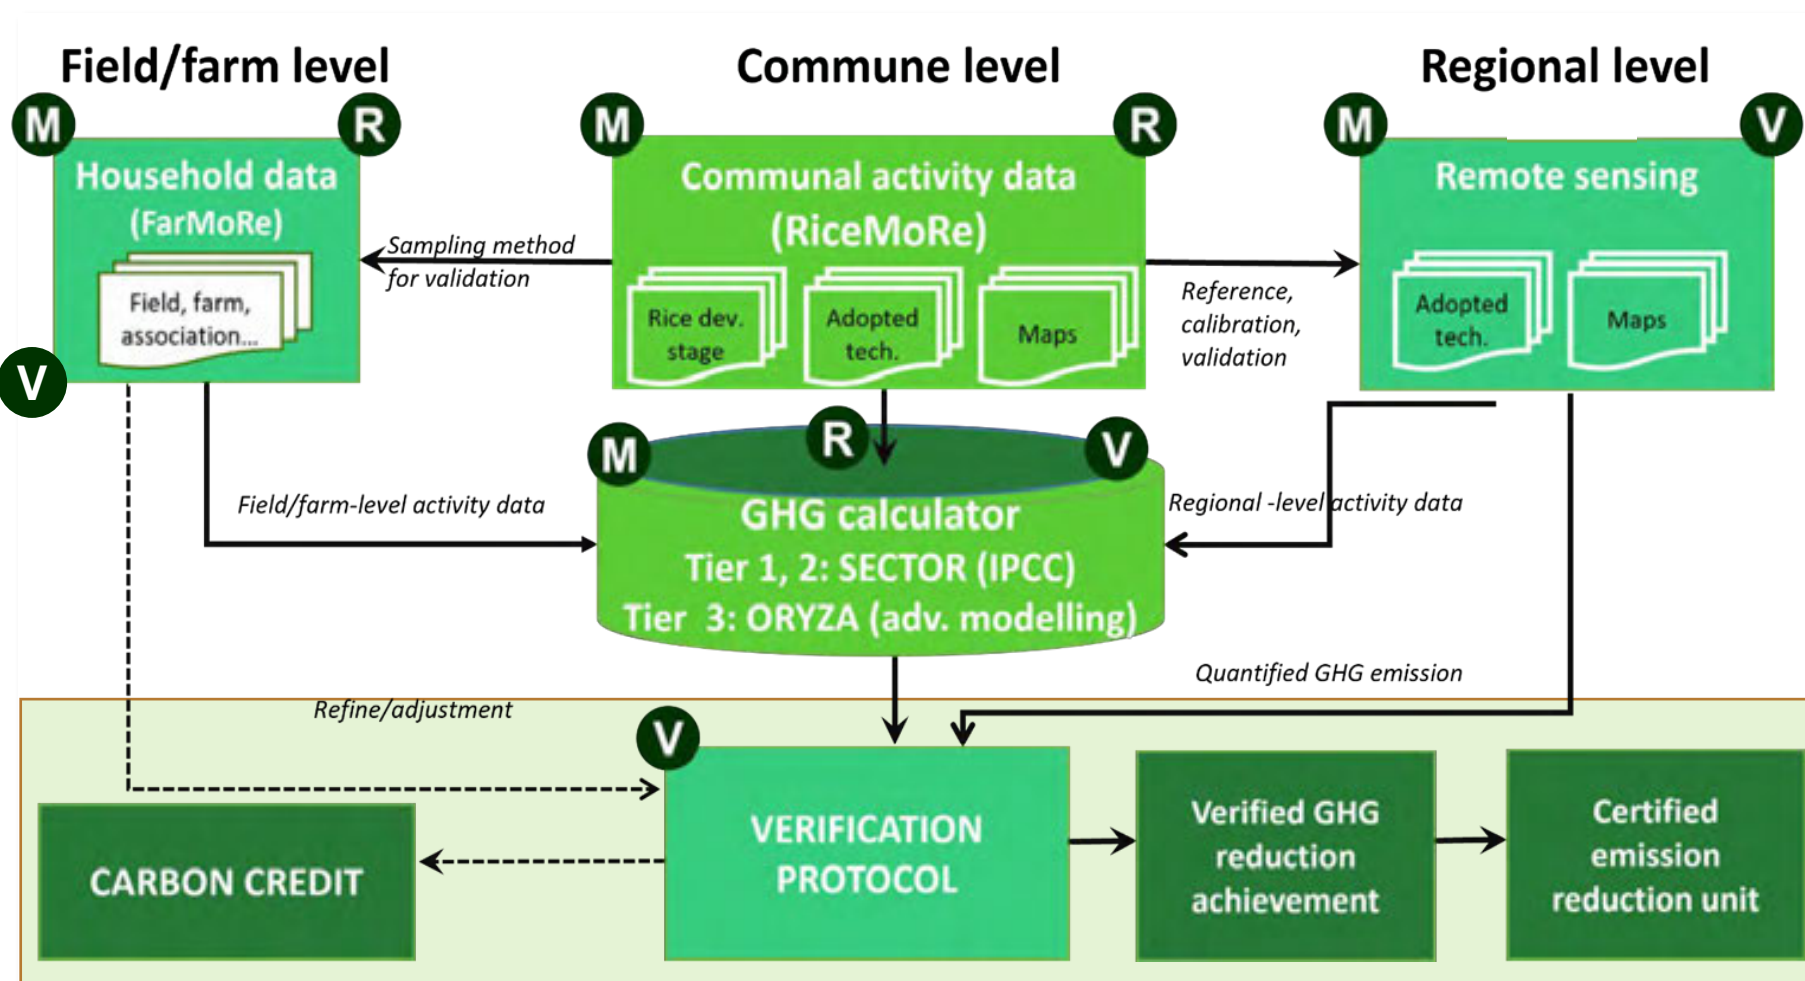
Field/farm level

Commune level

Regional level

M

R

Household data (FarMoRe)

Field, farm, association...

V

M

R

Communal activity data (RiceMoRe)

Rice dev. stage

Adopted tech.

Maps

Sampling method for validation

Reference, calibration, validation

M

V

Remote sensing

Adopted tech.

Maps

M

R

V

GHG calculator

Tier 1, 2: SECTOR (IPCC)

Tier 3: ORYZA (adv. modelling)

Field/farm-level activity data

Regional -level activity data

Quantified GHG emission

Refine/adjustment

V

CARBON CREDIT

VERIFICATION PROTOCOL

Verified GHG reduction achievement

Certified emission reduction unit